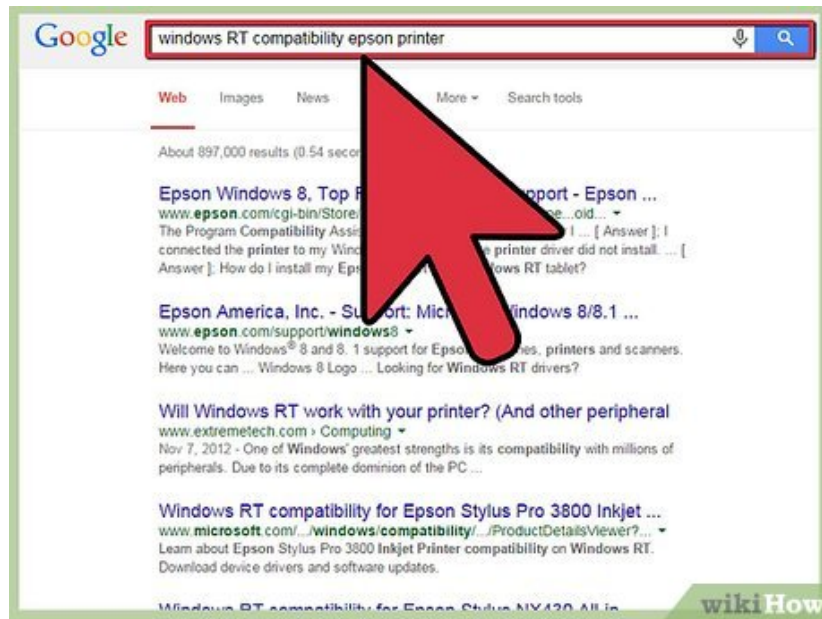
Google

windows RT compatibility epson printer

Web Images News More Search tools

About 897,000 results (0.54 seco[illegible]

Epson Windows 8, Top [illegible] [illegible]pport - Epson ...
www.epson.com/cgi-bin/Store/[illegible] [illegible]e...oid... ▾
The Program Compatibility Assis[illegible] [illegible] I ... [ Answer ]: I connected the printer to my Wind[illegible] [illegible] printer driver did not install. ... [ Answer ]: How do I install my Eps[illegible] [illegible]ows RT tablet?

Epson America, Inc. - Su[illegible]port: Mic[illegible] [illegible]indows 8/8.1 ...
www.epson.com/support/windows8 ▾
Welcome to Windows® 8 and 8. 1 support for Epso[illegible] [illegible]es, printers and scanners. Here you can ... Windows 8 Logo ... Looking for Windows RT drivers?

Will Windows RT work with your printer? (And other peripheral
www.extremetech.com › Computing ▾
Nov 7, 2012 - One of Windows' greatest strengths is its compatibility with millions of peripherals. Due to its complete dominion of the PC ...

Windows RT compatibility for Epson Stylus Pro 3800 Inkjet ...
www.microsoft.com/.../windows/compatibility/.../ProductDetailsViewer?... ▾
Learn about Epson Stylus Pro 3800 Inkjet Printer compatibility on Windows RT. Download device drivers and software updates.

Windows RT compatibility for Epson Stylus NX430 All in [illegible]

wikiHow